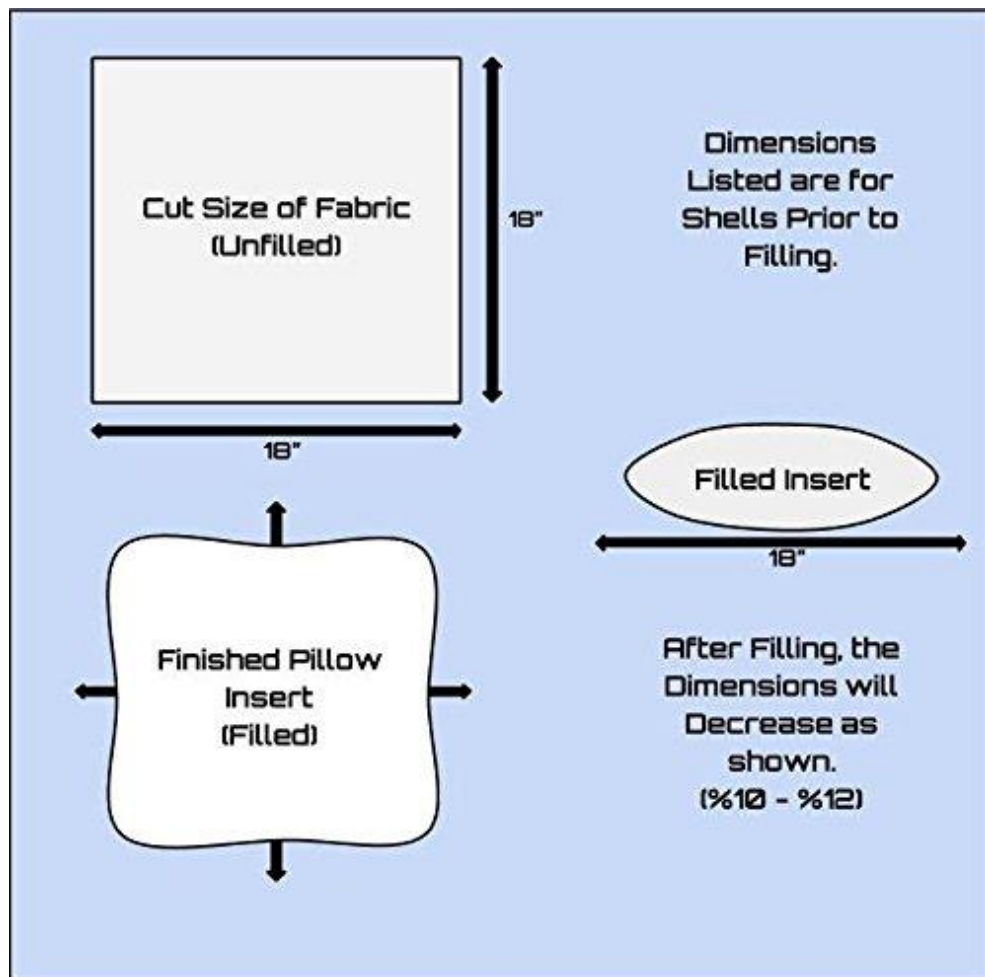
Cut Size of Fabric
(Unfilled)

18"

18"

Dimensions Listed are for Shells Prior to Filling.

Filled Insert

18"

Finished Pillow Insert
(Filled)

After Filling, the Dimensions will Decrease as shown.
(%10 - %12)